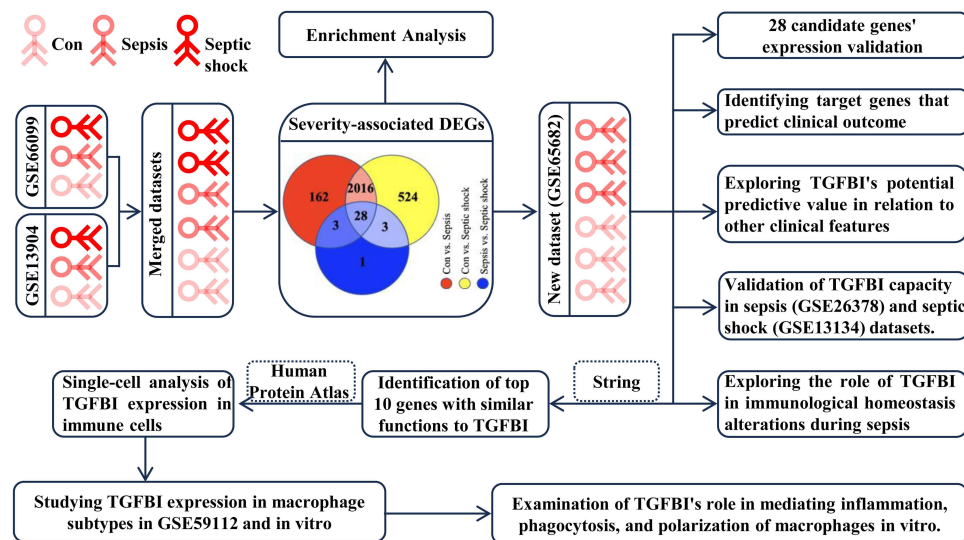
Con Sepsis Septic shock

GSE66099

GSE13904

Merged datasets

Enrichment Analysis

Severity-associated DEGs

162

2016

524

28

3

3

1

Con vs. Sepsis

Con vs. Septic shock

Sepsis vs. Septic shock

New dataset (GSE65682)

28 candidate genes' expression validation

Identifying target genes that predict clinical outcome

Exploring TGFBI's potential predictive value in relation to other clinical features

Validation of TGFBI capacity in sepsis (GSE26378) and septic shock (GSE13134) datasets.

Exploring the role of TGFBI in immunological homeostasis alterations during sepsis

String

Identification of top 10 genes with similar functions to TGFBI

Human Protein Atlas

Single-cell analysis of TGFBI expression in immune cells

Studying TGFBI expression in macrophage subtypes in GSE59112 and in vitro

Examination of TGFBI's role in mediating inflammation, phagocytosis, and polarization of macrophages in vitro.